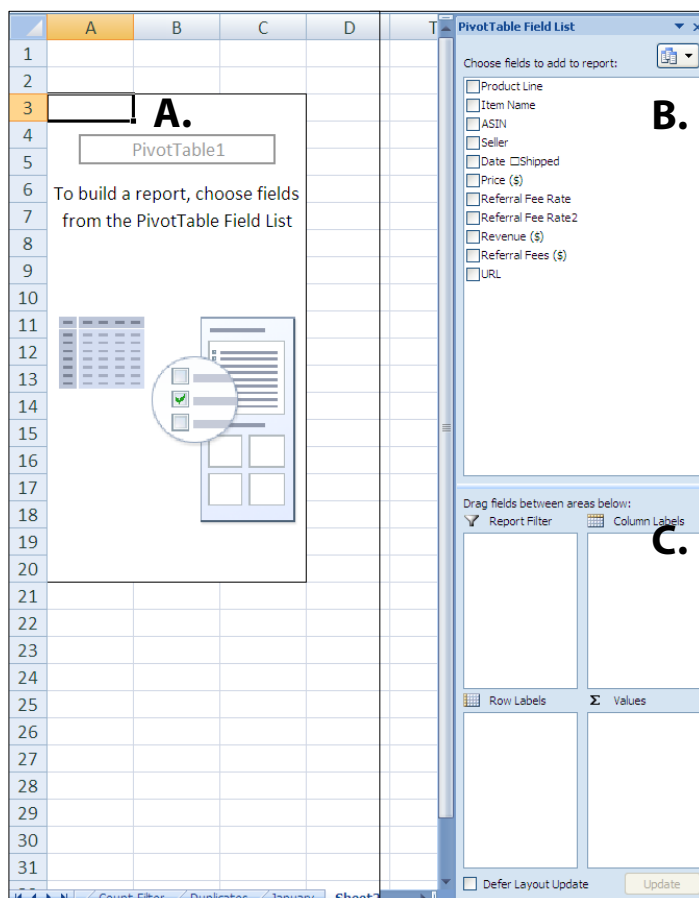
| | A | B | C | D |
|---|---|---|---|---|
| 1 | | | | |
| 2 | | | | |
| 3 | | | | |
| 4 | | | | |
| 5 | | | | |
| 6 | | | | |
| 7 | | | | |
| 8 | | | | |
| 9 | | | | |
| 10 | | | | |
| 11 | | | | |
| 12 | | | | |
| 13 | | | | |
| 14 | | | | |
| 15 | | | | |
| 16 | | | | |
| 17 | | | | |
| 18 | | | | |
| 19 | | | | |
| 20 | | | | |
| 21 | | | | |
| 22 | | | | |
| 23 | | | | |
| 24 | | | | |
| 25 | | | | |
| 26 | | | | |
| 27 | | | | |
| 28 | | | | |
| 29 | | | | |
| 30 | | | | |
| 31 | | | | |

A.

PivotTable1

To build a report, choose fields from the PivotTable Field List

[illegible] Count Filter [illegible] Duplicates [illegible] January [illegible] Sheet2

PivotTable Field List

Choose fields to add to report:

B.

Product Line
Item Name
ASIN
Seller
Date Shipped
Price ($)
Referral Fee Rate
Referral Fee Rate2
Revenue ($)
Referral Fees ($)
URL

Drag fields between areas below:

Report Filter

Column Labels

C.

Row Labels

Values

Defer Layout Update

Update